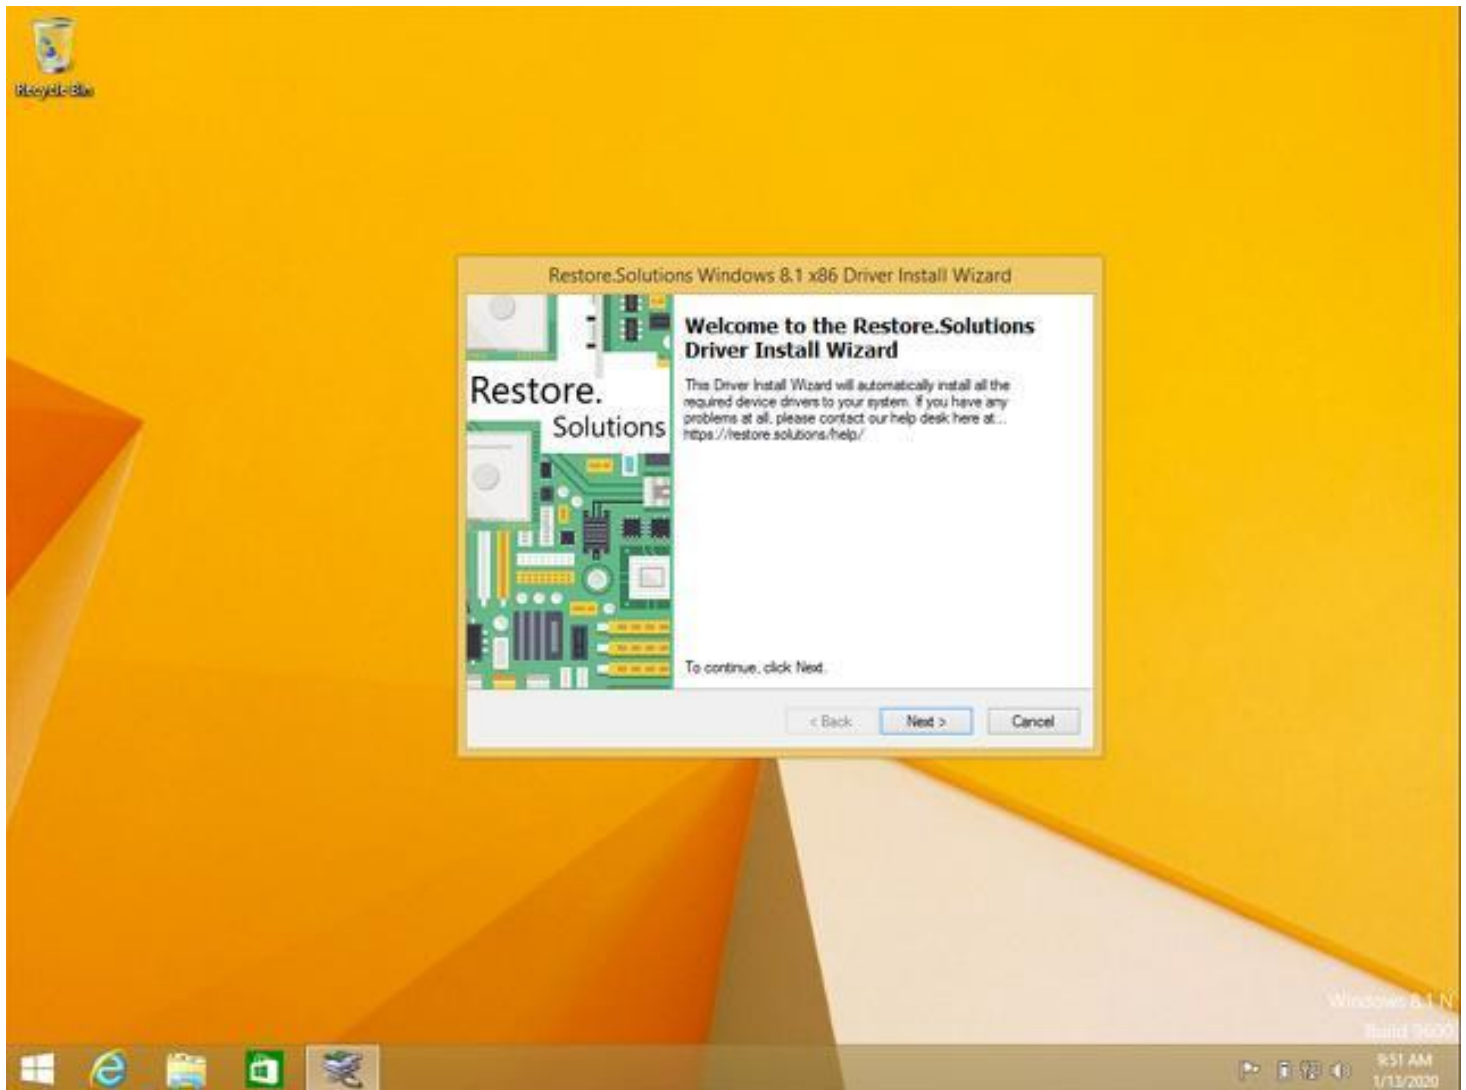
Recycle Bin

Restore.Solutions Windows 8.1 x86 Driver Install Wizard

Restore.
Solutions

Welcome to the Restore.Solutions Driver Install Wizard

This Driver Install Wizard will automatically install all the required device drivers to your system. If you have any problems at all, please contact our help desk here at... https://restore.solutions/help/

To continue, click Next.

< Back
Next >
Cancel

Windows 8.1 N
Build 9600

9:51 AM
1/13/2020